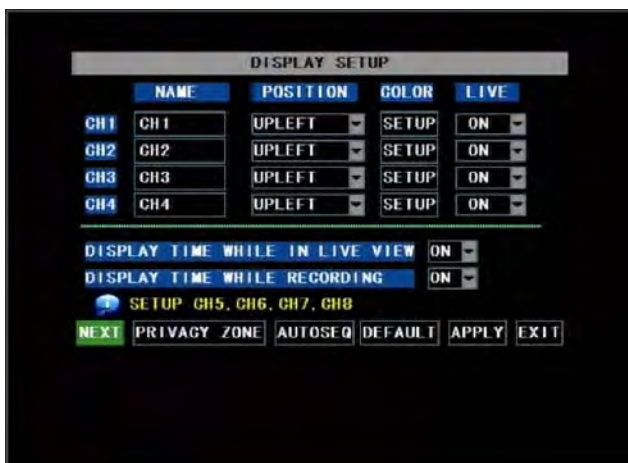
DISPLAY SETUP

|  | NAME | POSITION | COLOR | LIVE |
|---|---|---|---|---|
| CH1 | CH1 | UPLEFT | SETUP | ON |
| CH2 | CH2 | UPLEFT | SETUP | ON |
| CH3 | CH3 | UPLEFT | SETUP | ON |
| CH4 | CH4 | UPLEFT | SETUP | ON |

DISPLAY TIME WHILE IN LIVE VIEW ON

DISPLAY TIME WHILE RECORDING ON

SETUP CH5, CH6, CH7, CH8

NEXT PRIVACY ZONE AUTOSEQ DEFAULT APPLY EXIT